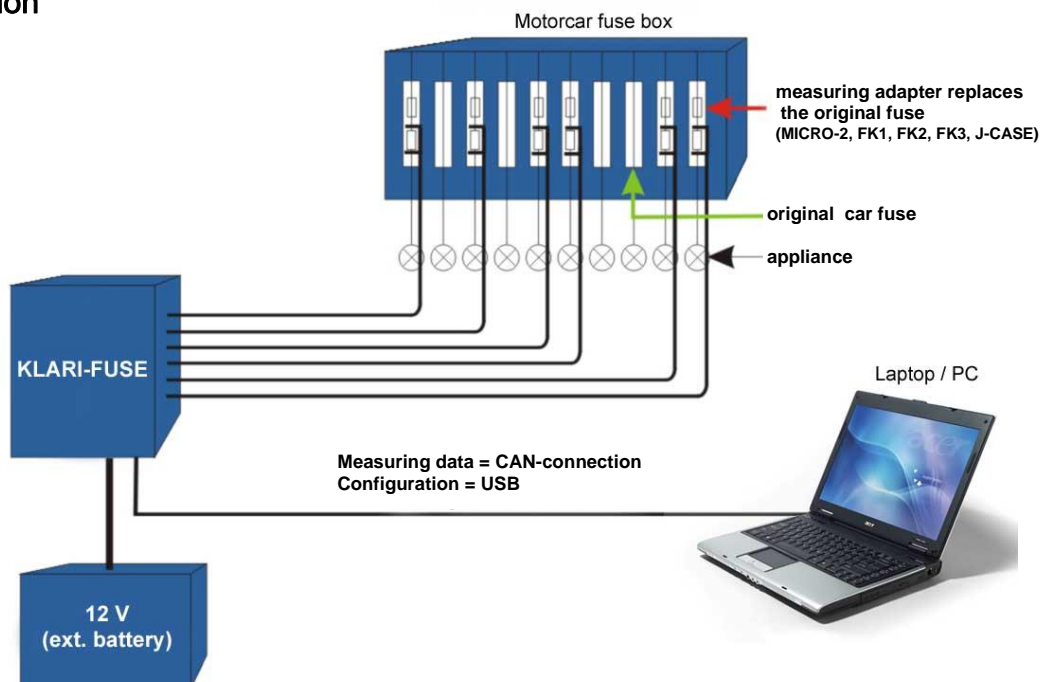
ion

Motorcar fuse box

measuring adapter replaces the original fuse
(MICRO-2, FK1, FK2, FK3, J-CASE)

original car fuse

appliance

KLARI-FUSE

Laptop / PC

Measuring data = CAN-connection
Configuration = USB

acer

ACER

12 V
(ext. battery)